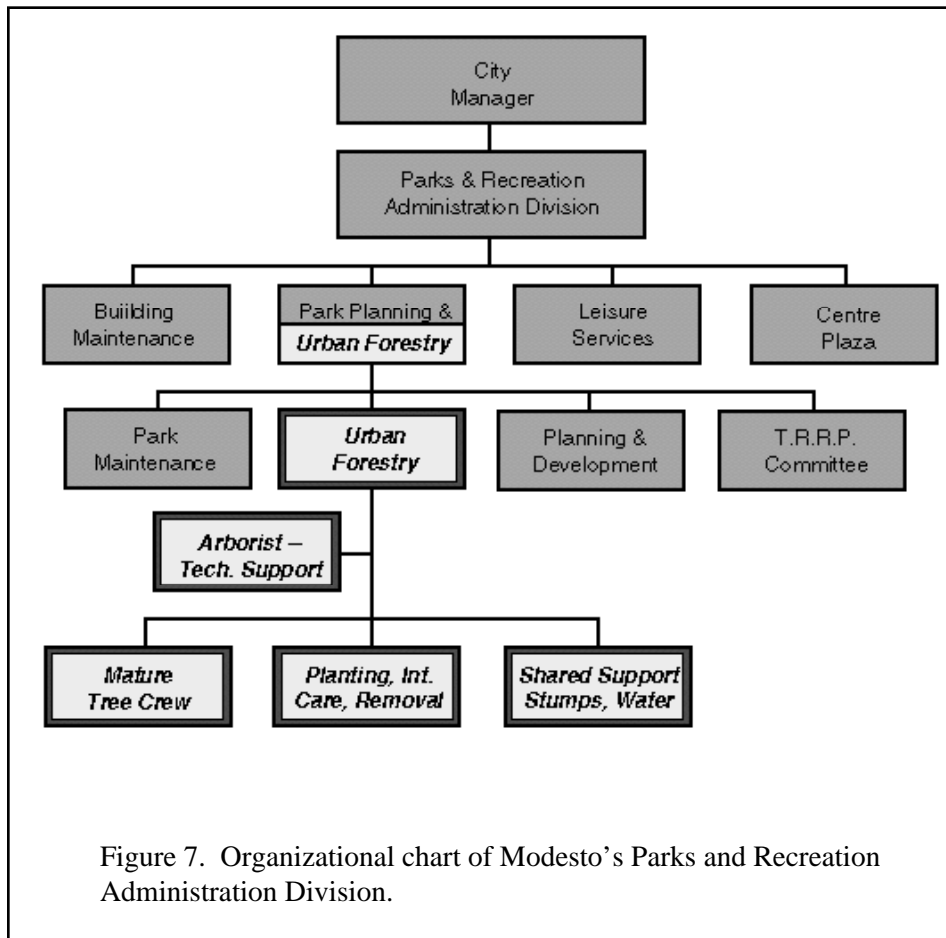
City Manager

Parks & Recreation Administration Division

Buiilding Maintenance

Park Planning & Urban Forestry

Leisure Services

Centre Plaza

Park Maintenance

Urban Forestry

Planning & Development

T.R.R.P. Committee

Arborist – Tech. Support

Mature Tree Crew

Planting, Int. Care, Removal

Shared Support Stumps, Water

Figure 7. Organizational chart of Modesto's Parks and Recreation Administration Division.